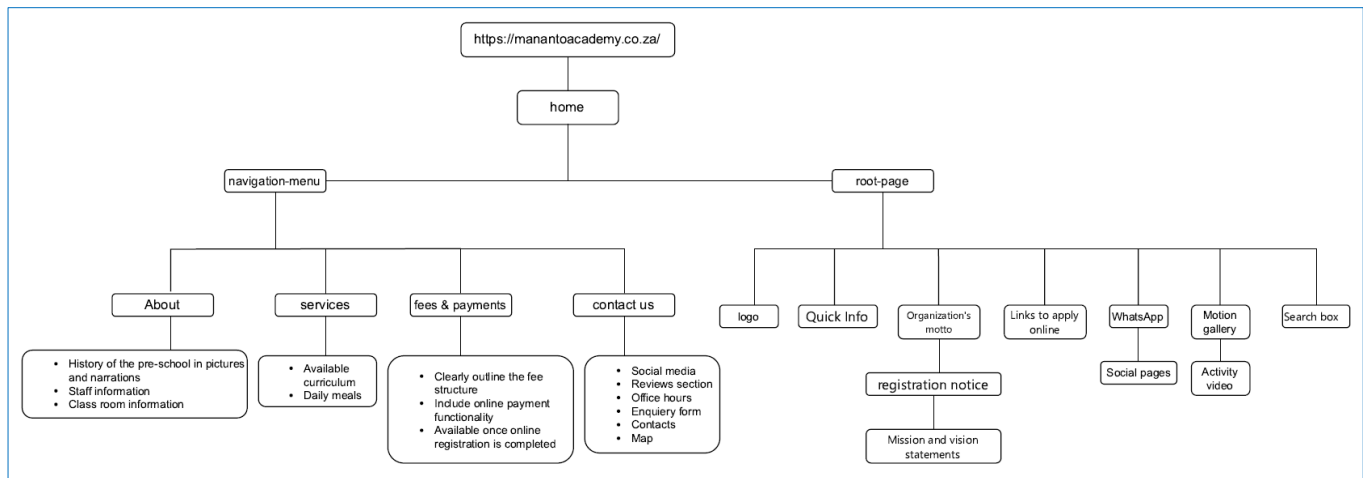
https://manantoacademy.co.za/

home

navigation-menu

root-page

About

services

fees & payments

contact us

- History of the pre-school in pictures and narrations
- Staff information
- Class room information

- Available curriculum
- Daily meals

- Clearly outline the fee structure
- Include online payment functionality
- Available once online registration is completed

- Social media
- Reviews section
- Office hours
- Enquiery form
- Contacts
- Map

logo

Quick Info

Organization's motto

registration notice

Mission and vision statements

Links to apply online

WhatsApp

Social pages

Motion gallery

Activity video

Search box